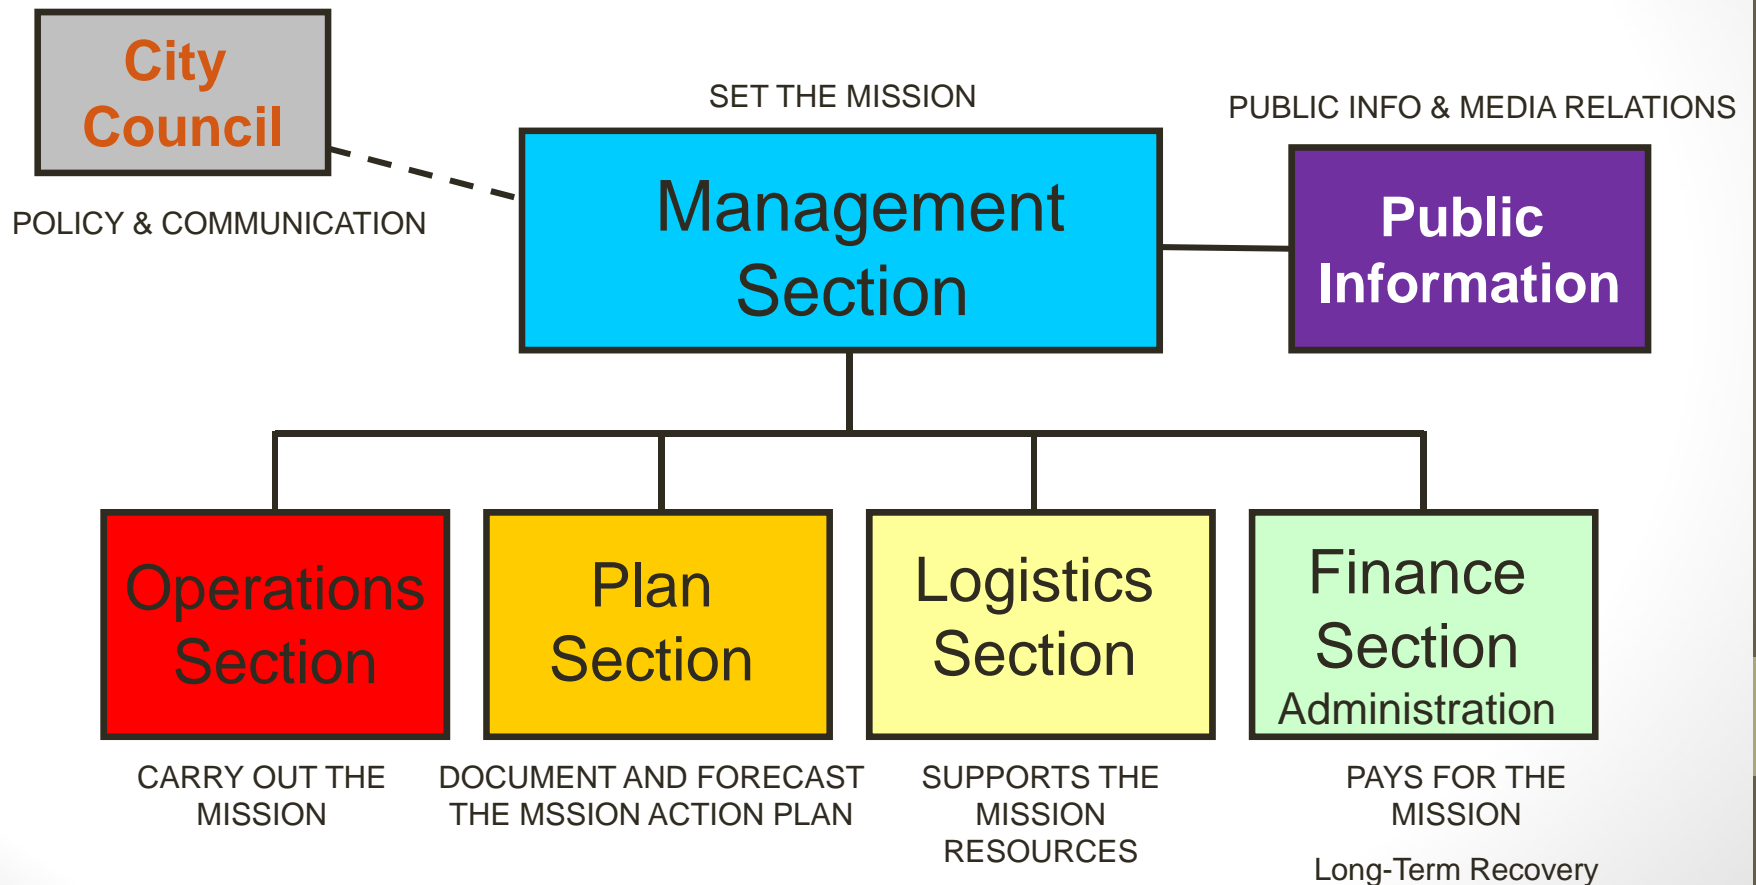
City Council

POLICY & COMMUNICATION

SET THE MISSION

Management Section

PUBLIC INFO & MEDIA RELATIONS

Public Information

Operations Section

CARRY OUT THE MISSION

Plan Section

DOCUMENT AND FORECAST THE MSSION ACTION PLAN

Logistics Section

SUPPORTS THE MISSION RESOURCES

Finance Section Administration

PAYS FOR THE MISSION

Long-Term Recovery